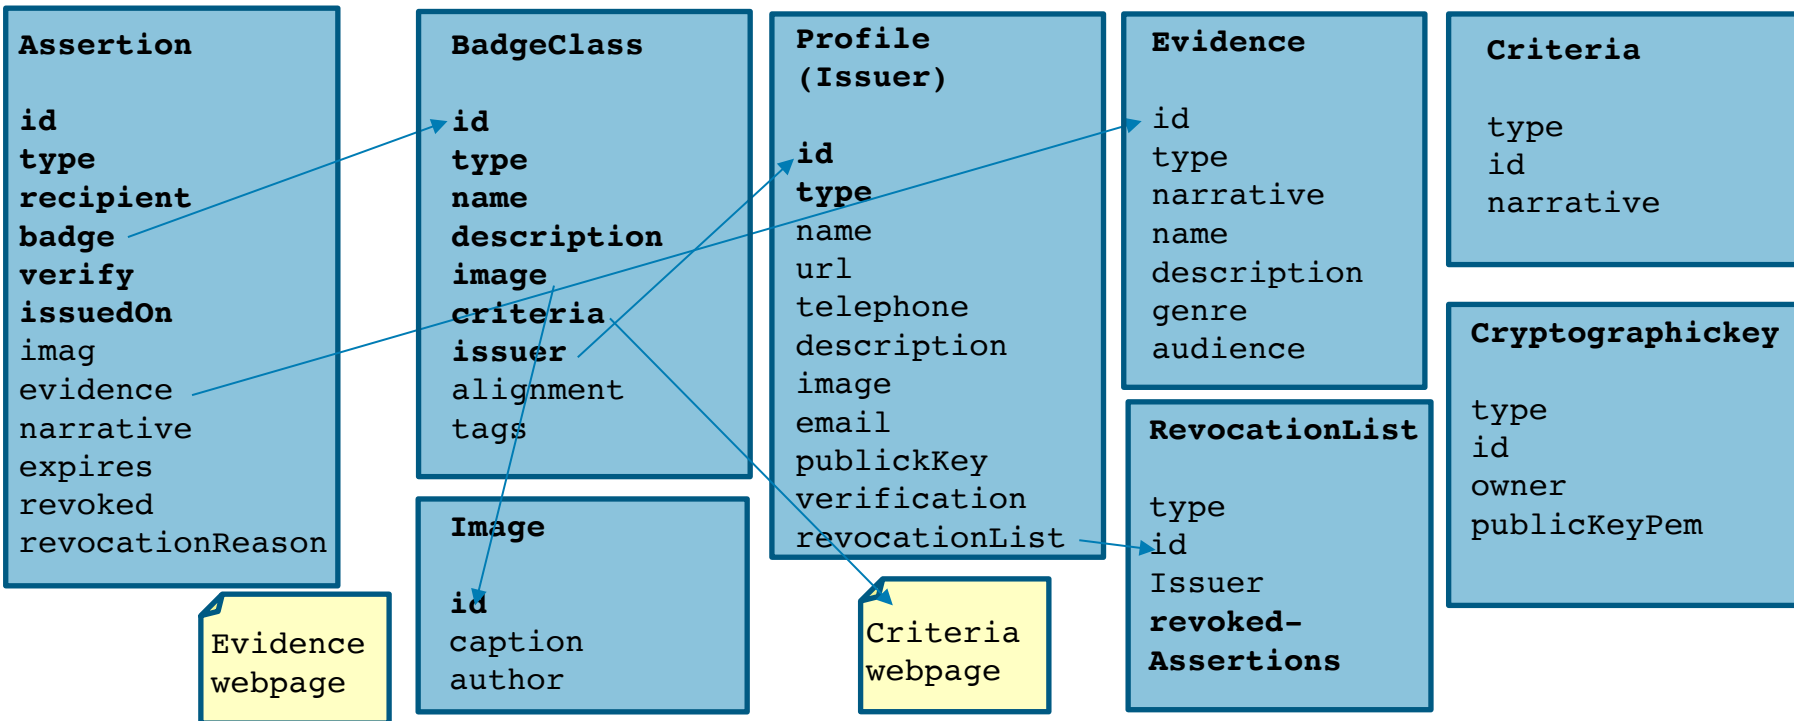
Assertion

id
type
recipient
badge
verify
issuedOn
imag
evidence
narrative
expires
revoked
revocationReason

Evidence webpage

BadgeClass

id
type
name
description
image
criteria
issuer
alignment
tags

Image

id
caption
author

Profile (Issuer)

id
type
name
url
telephone
description
image
email
publicKey
verification
revocationList

Criteria webpage

Evidence

id
type
narrative
name
description
genre
audience

RevocationList

type
id
Issuer
revoked-Assertions

Criteria

type
id
narrative

Cryptographickey

type
id
owner
publicKeyPem